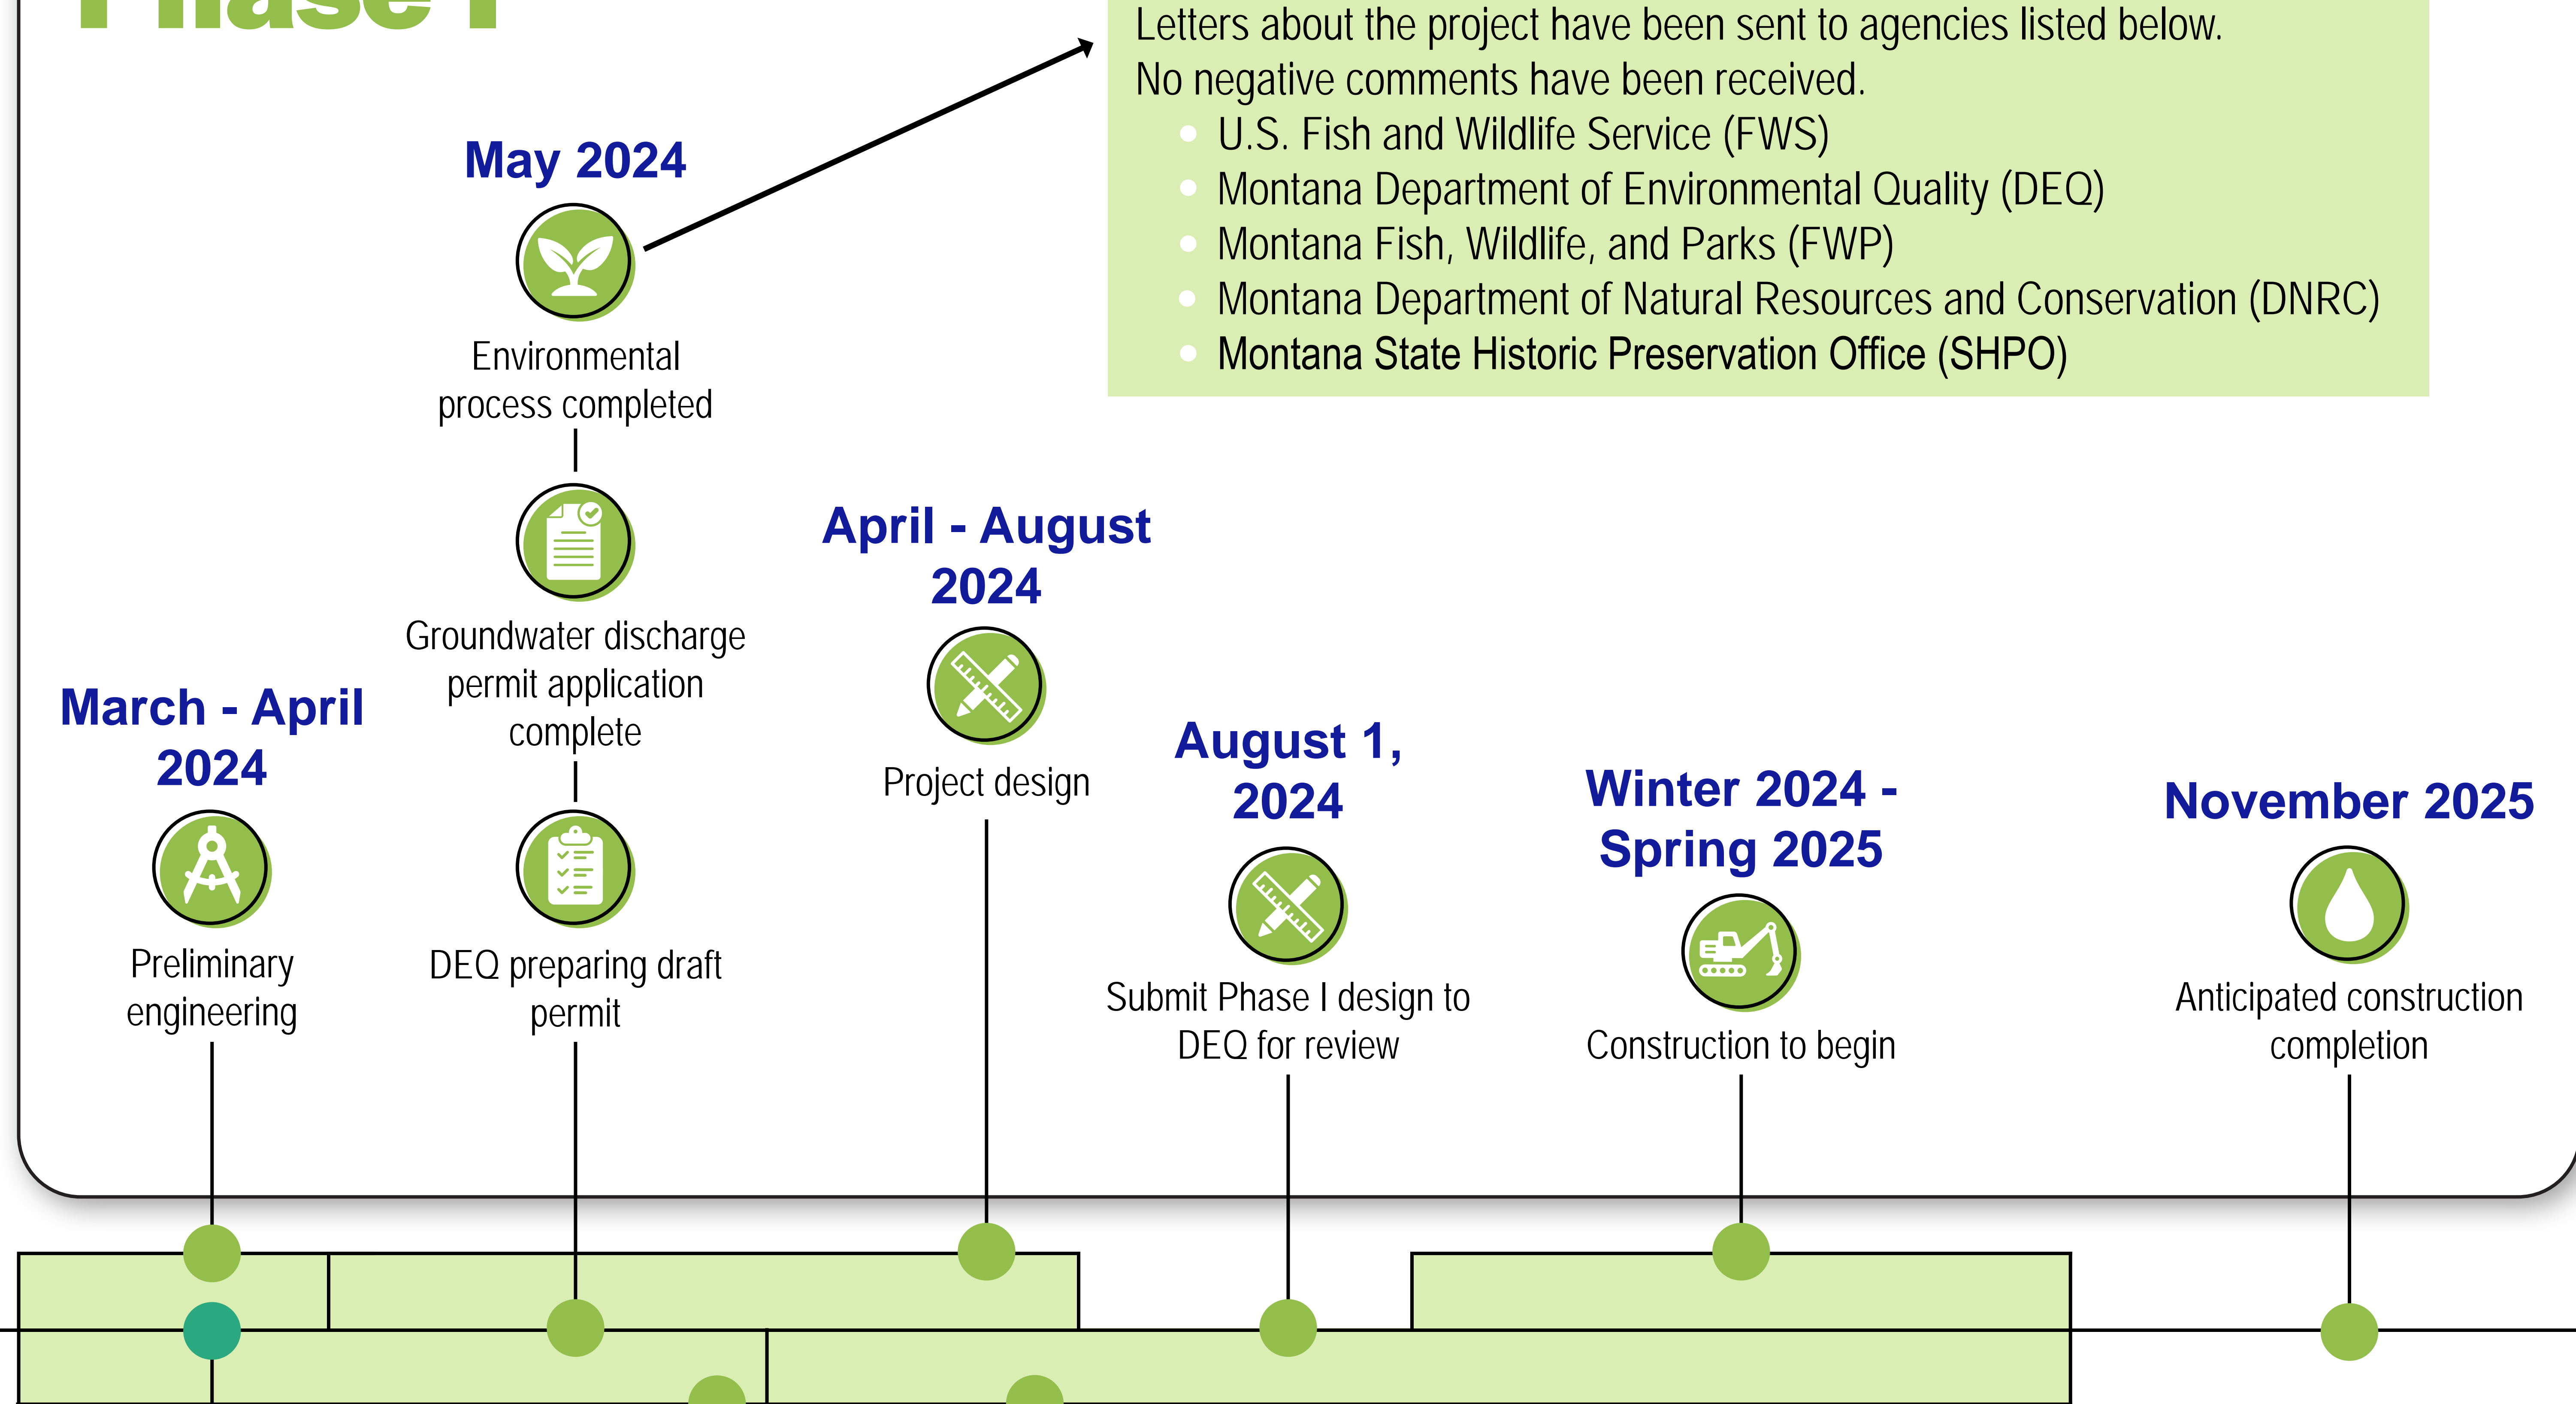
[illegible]

Letters about the project have been sent to agencies listed below.
No negative comments have been received.

- U.S. Fish and Wildlife Service (FWS)
- Montana Department of Environmental Quality (DEQ)
- Montana Fish, Wildlife, and Parks (FWP)
- Montana Department of Natural Resources and Conservation (DNRC)
- Montana State Historic Preservation Office (SHPO)

May 2024

Environmental process completed

Groundwater discharge permit application complete

DEQ preparing draft permit

March - April 2024

Preliminary engineering

April - August 2024

Project design

August 1, 2024

Submit Phase I design to DEQ for review

Winter 2024 - Spring 2025

Construction to begin

November 2025

Anticipated construction completion